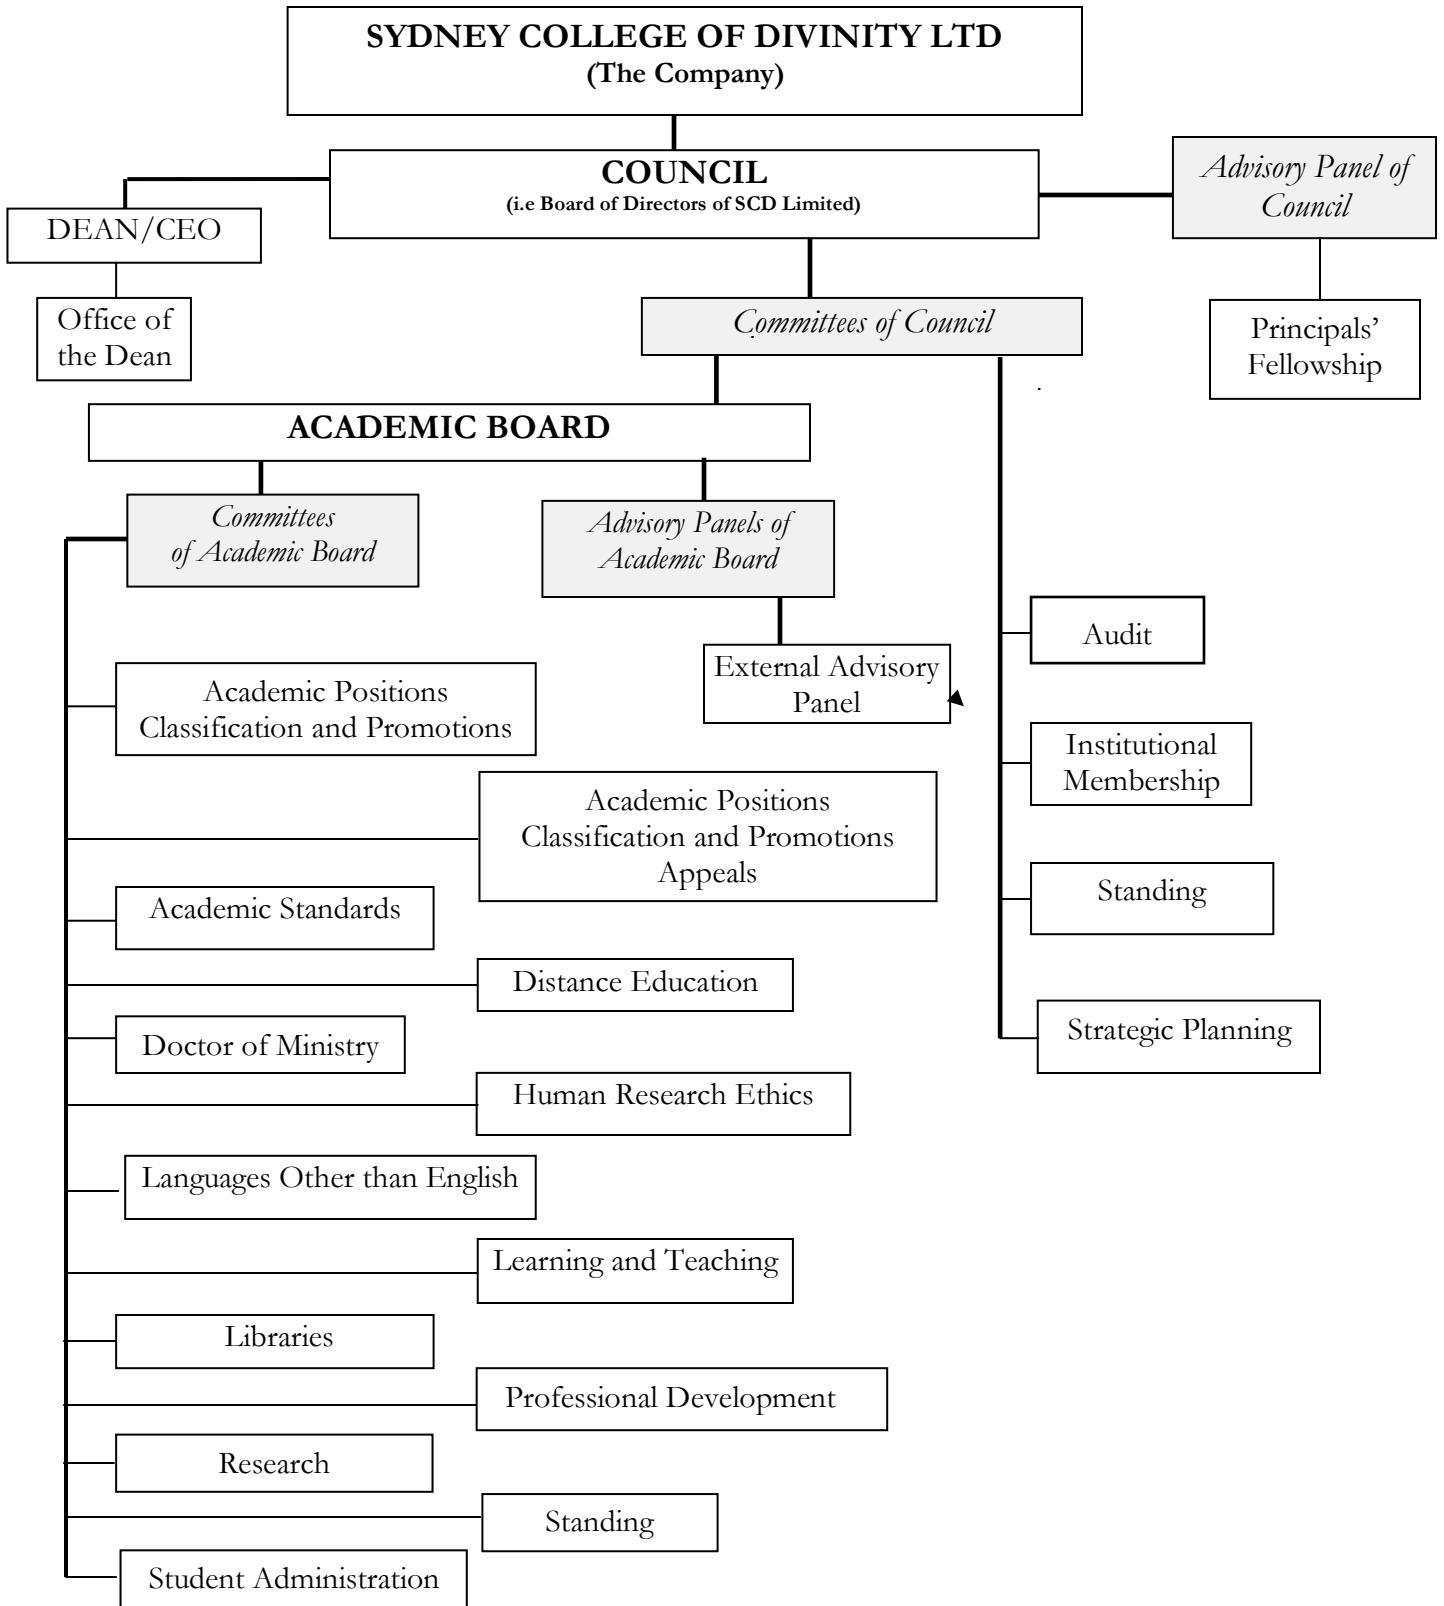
SYDNEY COLLEGE OF DIVINITY LTD
(The Company)

COUNCIL
(i.e Board of Directors of SCD Limited)

Advisory Panel of Council

DEAN/CEO

Office of the Dean

Committees of Council

Principals' Fellowship

ACADEMIC BOARD

Committees of Academic Board

Advisory Panels of Academic Board

External Advisory Panel

Audit

Institutional Membership

Standing

Strategic Planning

Academic Positions Classification and Promotions

Academic Positions Classification and Promotions Appeals

Academic Standards

Distance Education

Doctor of Ministry

Human Research Ethics

Languages Other than English

Learning and Teaching

Libraries

Professional Development

Research

Standing

Student Administration